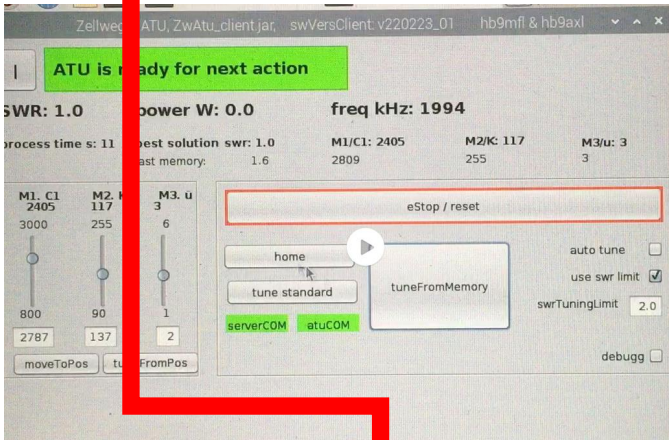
Zellweg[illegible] ATU, ZwAtu_client.jar, swVersClient: v220223_01 hb9mfl & hb9axl

I

ATU is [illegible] ready for next action

SWR: 1.0 power W: 0.0 freq kHz: 1994

process time s: 11 best solution swr: 1.0 M1/C1: 2405 M2/K: 117 M3/u: 3

last memory: 1.6 2809 255 3

| M1. C1 2405 | M2. K 117 | M3. u 3 |
|---|---|---|
| 3000 | 255 | 6 |
| 800 | 90 | 1 |
| 2787 | 137 | 2 |

moveToPos tu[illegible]FromPos

eStop / reset

home

tune standard

tuneFromMemory

serverCOM atuCOM

auto tune

use swr limit

swrTuningLimit 2.0

debugg